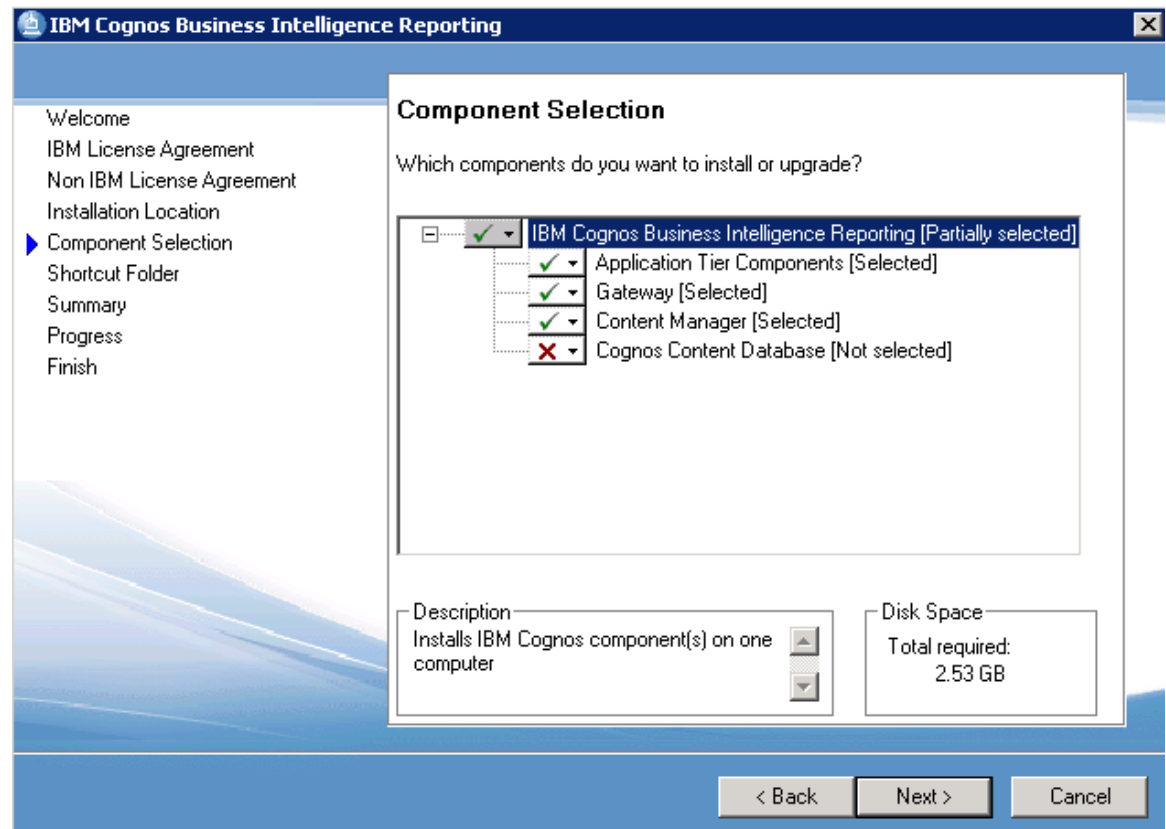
IBM Cognos Business Intelligence Reporting

Welcome
IBM License Agreement
Non IBM License Agreement
Installation Location
Component Selection
Shortcut Folder
Summary
Progress
Finish

Component Selection

Which components do you want to install or upgrade?

IBM Cognos Business Intelligence Reporting [Partially selected]
Application Tier Components [Selected]
Gateway [Selected]
Content Manager [Selected]
Cognos Content Database [Not selected]

Description
Installs IBM Cognos component(s) on one computer

Disk Space
Total required:
2.53 GB

< Back
Next >
Cancel